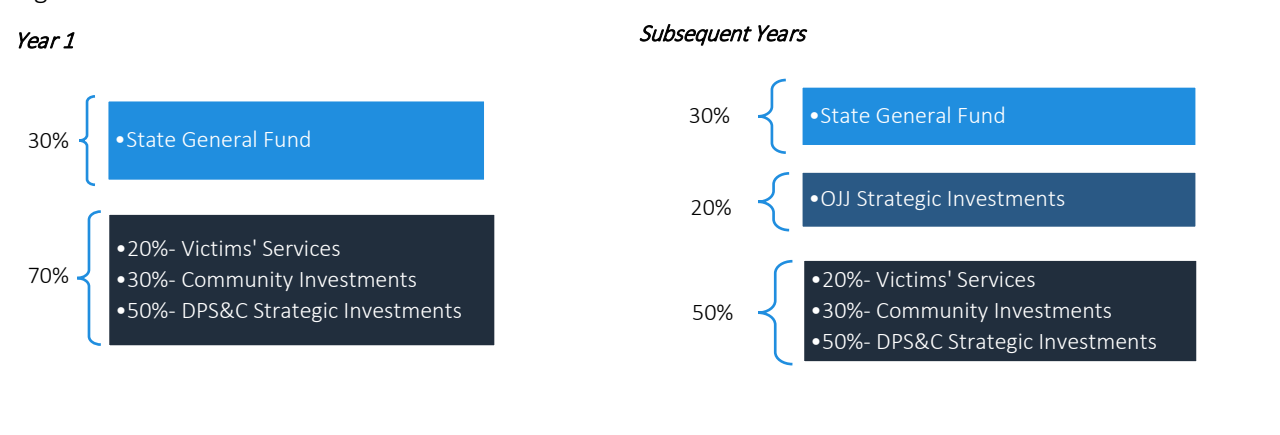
Year 1

30%
•State General Fund

70%
•20%- Victims' Services
•30%- Community Investments
•50%- DPS&C Strategic Investments

Subsequent Years

30%
•State General Fund

20%
•OJJ Strategic Investments

50%
•20%- Victims' Services
•30%- Community Investments
•50%- DPS&C Strategic Investments